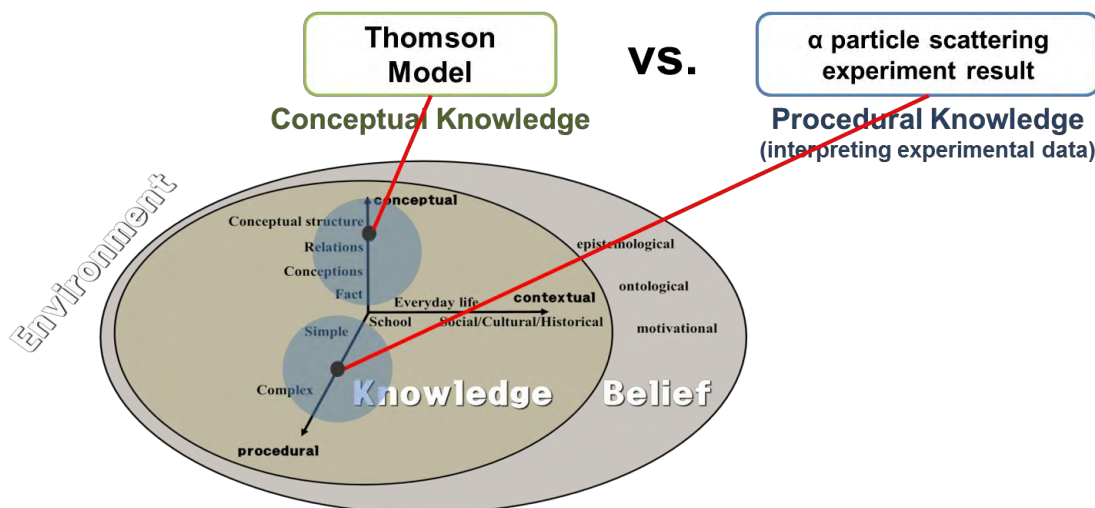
Thomson Model

vs.

α particle scattering experiment result

Conceptual Knowledge

Procedural Knowledge
(interpreting experimental data)

Environment

conceptual
Conceptual structure
Relations
Conceptions
Fact
Everyday life
contextual
School
Social/Cultural/Historical
Simple
Complex
procedural

epistemological
ontological
motivational

Knowledge
Belief